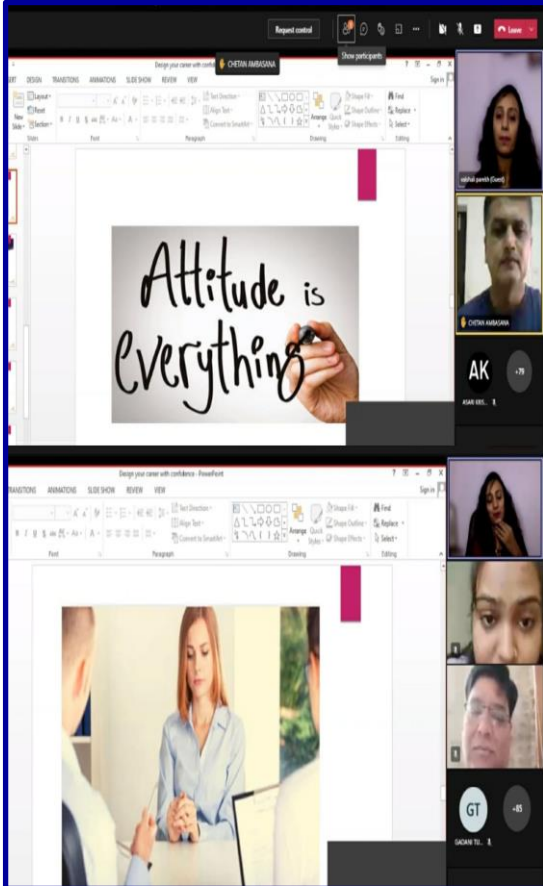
Request control
Show participants
Leave
Design your career with confi
CHETAN AMBASANA
ART DESIGN TRANSITIONS ANIMATIONS SLIDE SHOW REVIEW VIEW
Sign in
Layout
Reset
New Slide
Section
Slides
Font
Paragraph
Text Direction
Align Text
Convert to SmartArt
Arrange
Quick Styles
Shape Fill
Shape Outline
Shape Effects
Drawing
Find
Replace
Select
Editing

Attitude is Everything

vaishali parekh (Guest)
CHETAN AMBASANA
AK
+79
ASARI KRS...

Design your career with confidence - PowerPoint
TRANSITIONS ANIMATIONS SLIDE SHOW REVIEW VIEW
Sign in
Font
Paragraph
Text Direction
Align Text
Convert to SmartArt
Arrange
Quick Styles
Shape Fill
Shape Outline
Shape Effects
Drawing
Find
Replace
Select
Editing

GT
+85
GADANI TU...